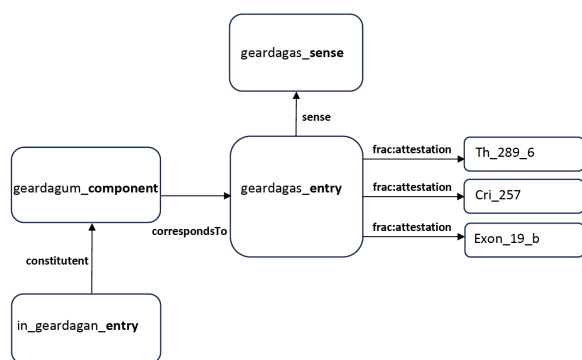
geardagas_**sense**

sense

geardagum_**component**

geardagas_**entry**

correspondsTo

frac:attestation

Th_289_6

frac:attestation

Cri_257

frac:attestation

Exon_19_b

constitutent

in_geardagan_**entry**